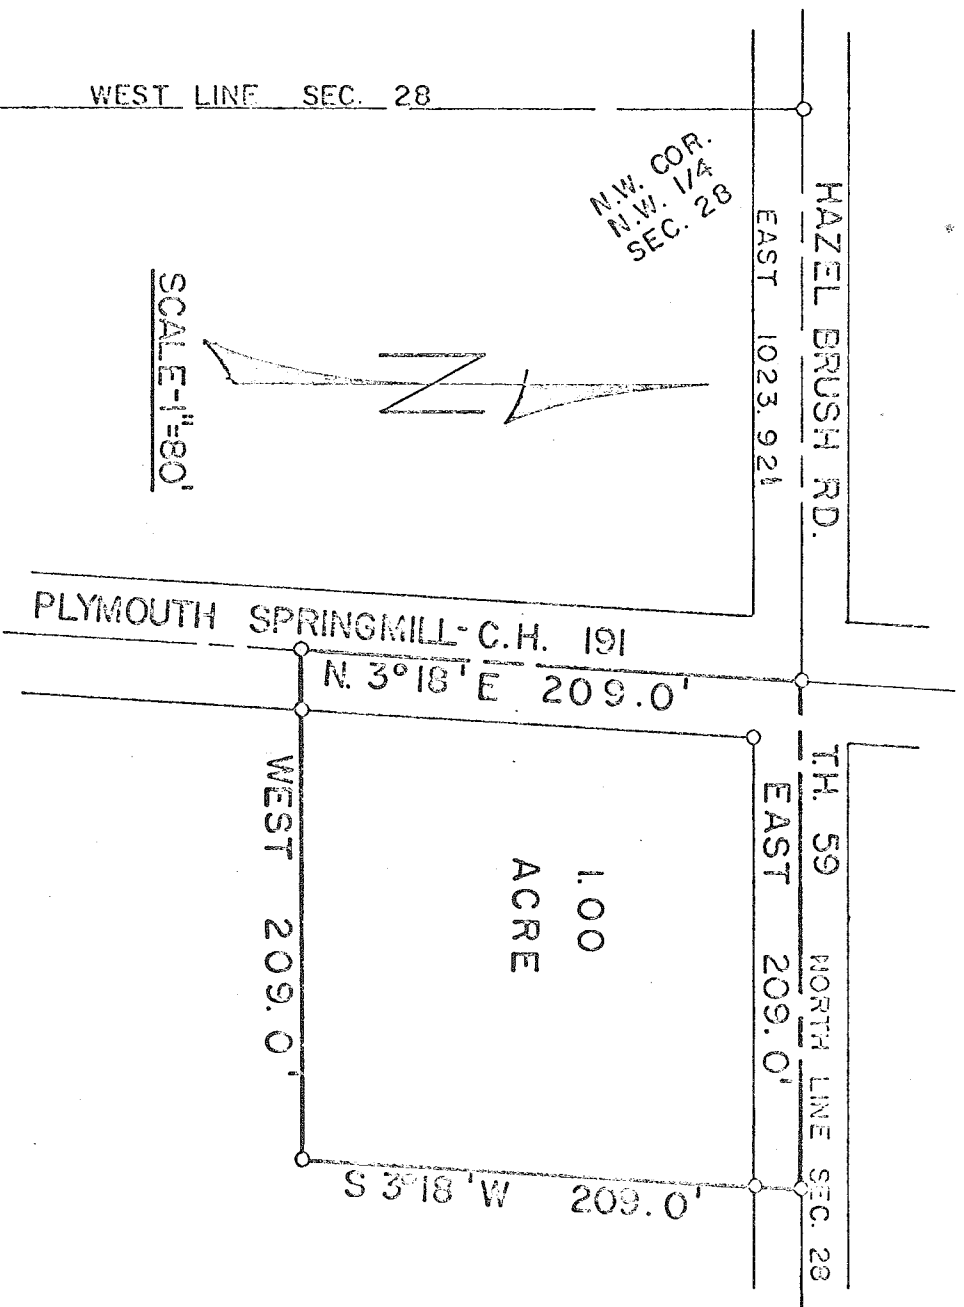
WEST LINE SEC. 28

N.W. COR. N.W. 1/4 SEC. 28

HAZEL BRUSH RD.

EAST 1023.92'

SCALE-1"=80'

N

PLYMOUTH SPRINGMILL-C.H. 191

N. 3°18' E 209.0'

WEST 209.0'

1.00 ACRE

EAST 209.0'

T.H. 59

NORTH LINE SEC. 28

S 3°18' W 209.0'